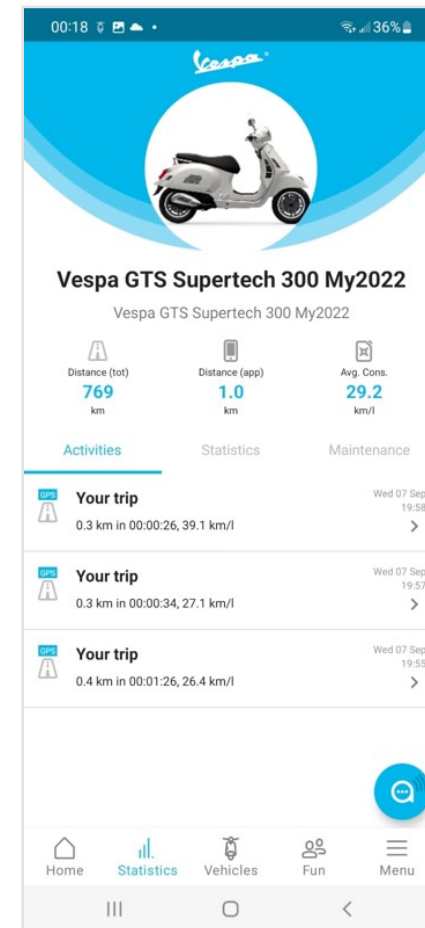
00:18 36%

Vespa

Vespa GTS Supertech 300 My2022

Vespa GTS Supertech 300 My2022

Distance (tot)
769
km

Distance (app)
1.0
km

Avg. Cons.
29.2
km/l

Activities Statistics Maintenance

GPS
Your trip
0.3 km in 00:00:26, 39.1 km/l
Wed 07 Sep
19:58

GPS
Your trip
0.3 km in 00:00:34, 27.1 km/l
Wed 07 Sep
19:57

GPS
Your trip
0.4 km in 00:01:26, 26.4 km/l
Wed 07 Sep
19:55

Home Statistics Vehicles Fun Menu